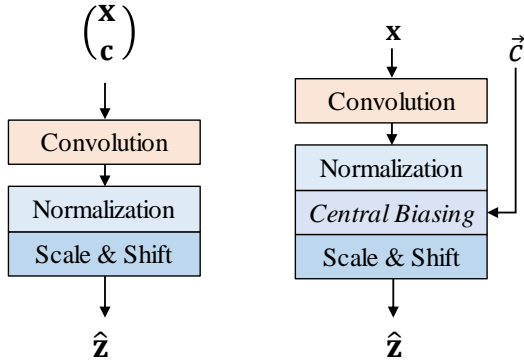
$\begin{pmatrix}\mathbf{x}\\ \mathbf{c}\end{pmatrix}$

Convolution

Normalization

Scale & Shift

$\hat{\mathbf{z}}$

$\mathbf{x}$

$\vec{c}$

Convolution

Normalization

*Central Biasing*

Scale & Shift

$\hat{\mathbf{z}}$